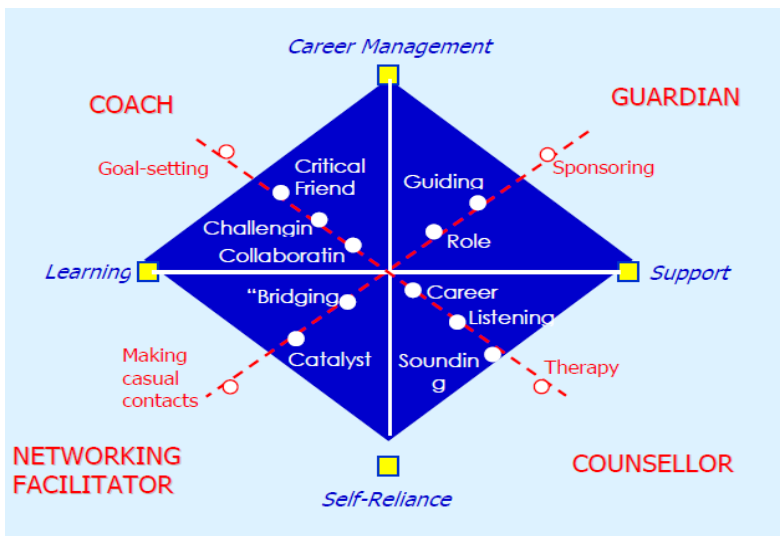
Career Management

COACH

GUARDIAN

Goal-setting

Critical Friend

Guiding

Sponsoring

Challengin

Role

Collaboratin

Learning

Support

"Bridging

Career

Listening

Making casual contacts

Catalyst

Soundin g

Therapy

NETWORKING FACILITATOR

COUNSELLOR

Self-Reliance